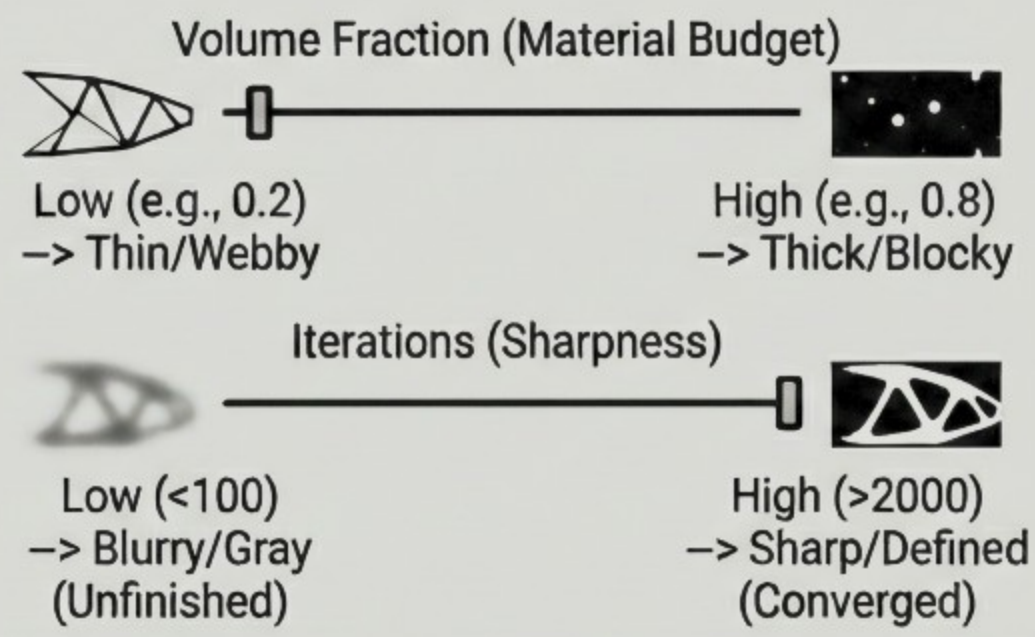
Volume Fraction (Material Budget)

Low (e.g., 0.2)
–> Thin/Webby

High (e.g., 0.8)
–> Thick/Blocky

Iterations (Sharpness)

Low (<100)
–> Blurry/Gray
(Unfinished)

High (>2000)
–> Sharp/Defined
(Converged)